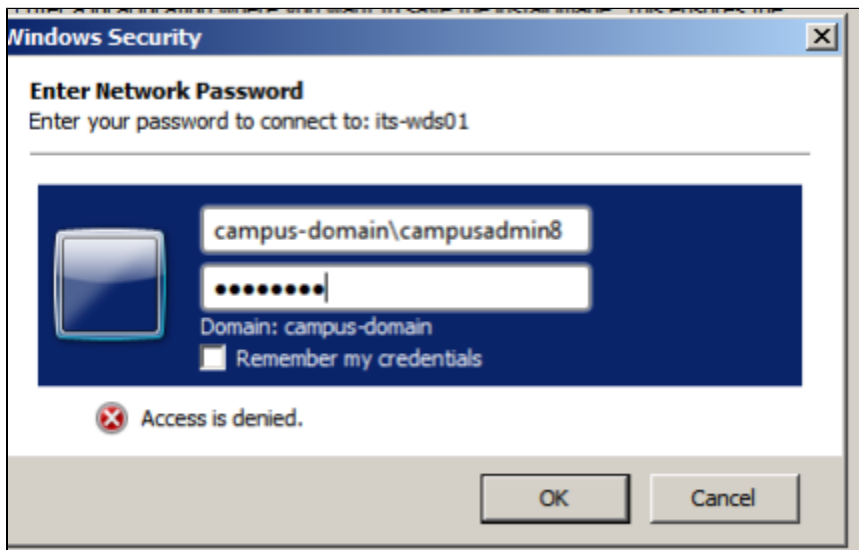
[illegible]

Windows Security

X

Enter Network Password

Enter your password to connect to: its-wds01

campus-domain\campusadmin8

••••••••

Domain: campus-domain

Remember my credentials

Access is denied.

OK

Cancel